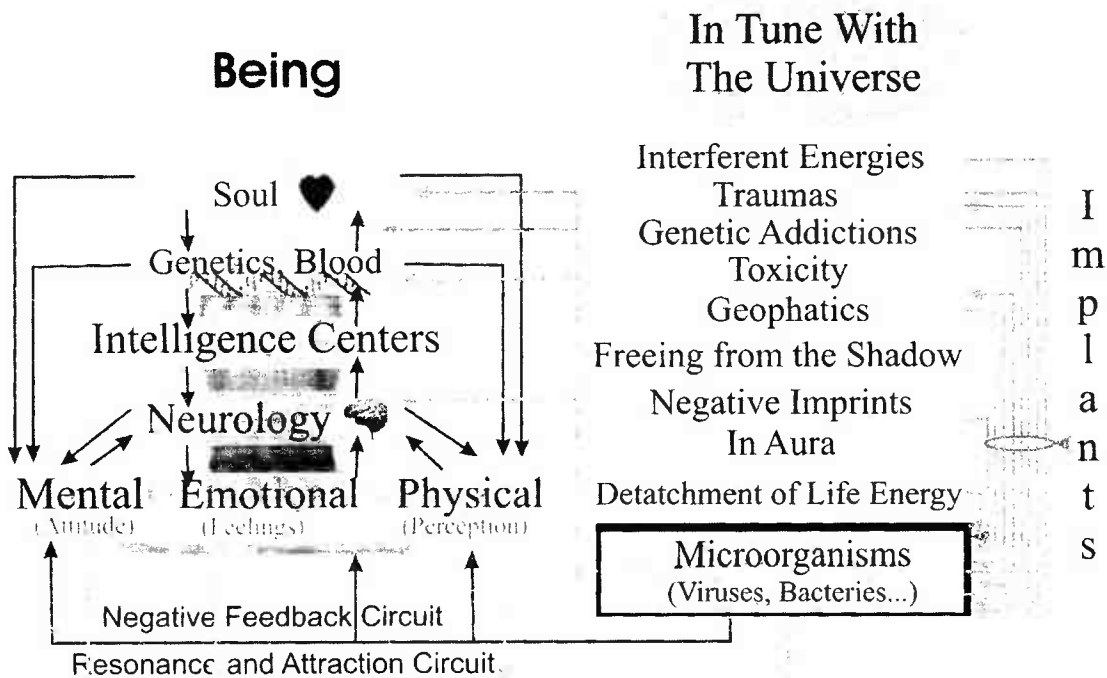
Being

In Tune With
The Universe

Soul

Genetics, Blood

Intelligence Centers

Neurology

Mental (Attitude)

Emotional (Feelings)

Physical (Perception)

Negative Feedback Circuit

Resonance and Attraction Circuit

Interferent Energies
Traumas
Genetic Addictions
Toxicity
Geophatics
Freeing from the Shadow
Negative Imprints
In Aura
Detatchment of Life Energy

Microorganisms
(Viruses, Bacteries...)

I
m
p
l
a
n
t
s